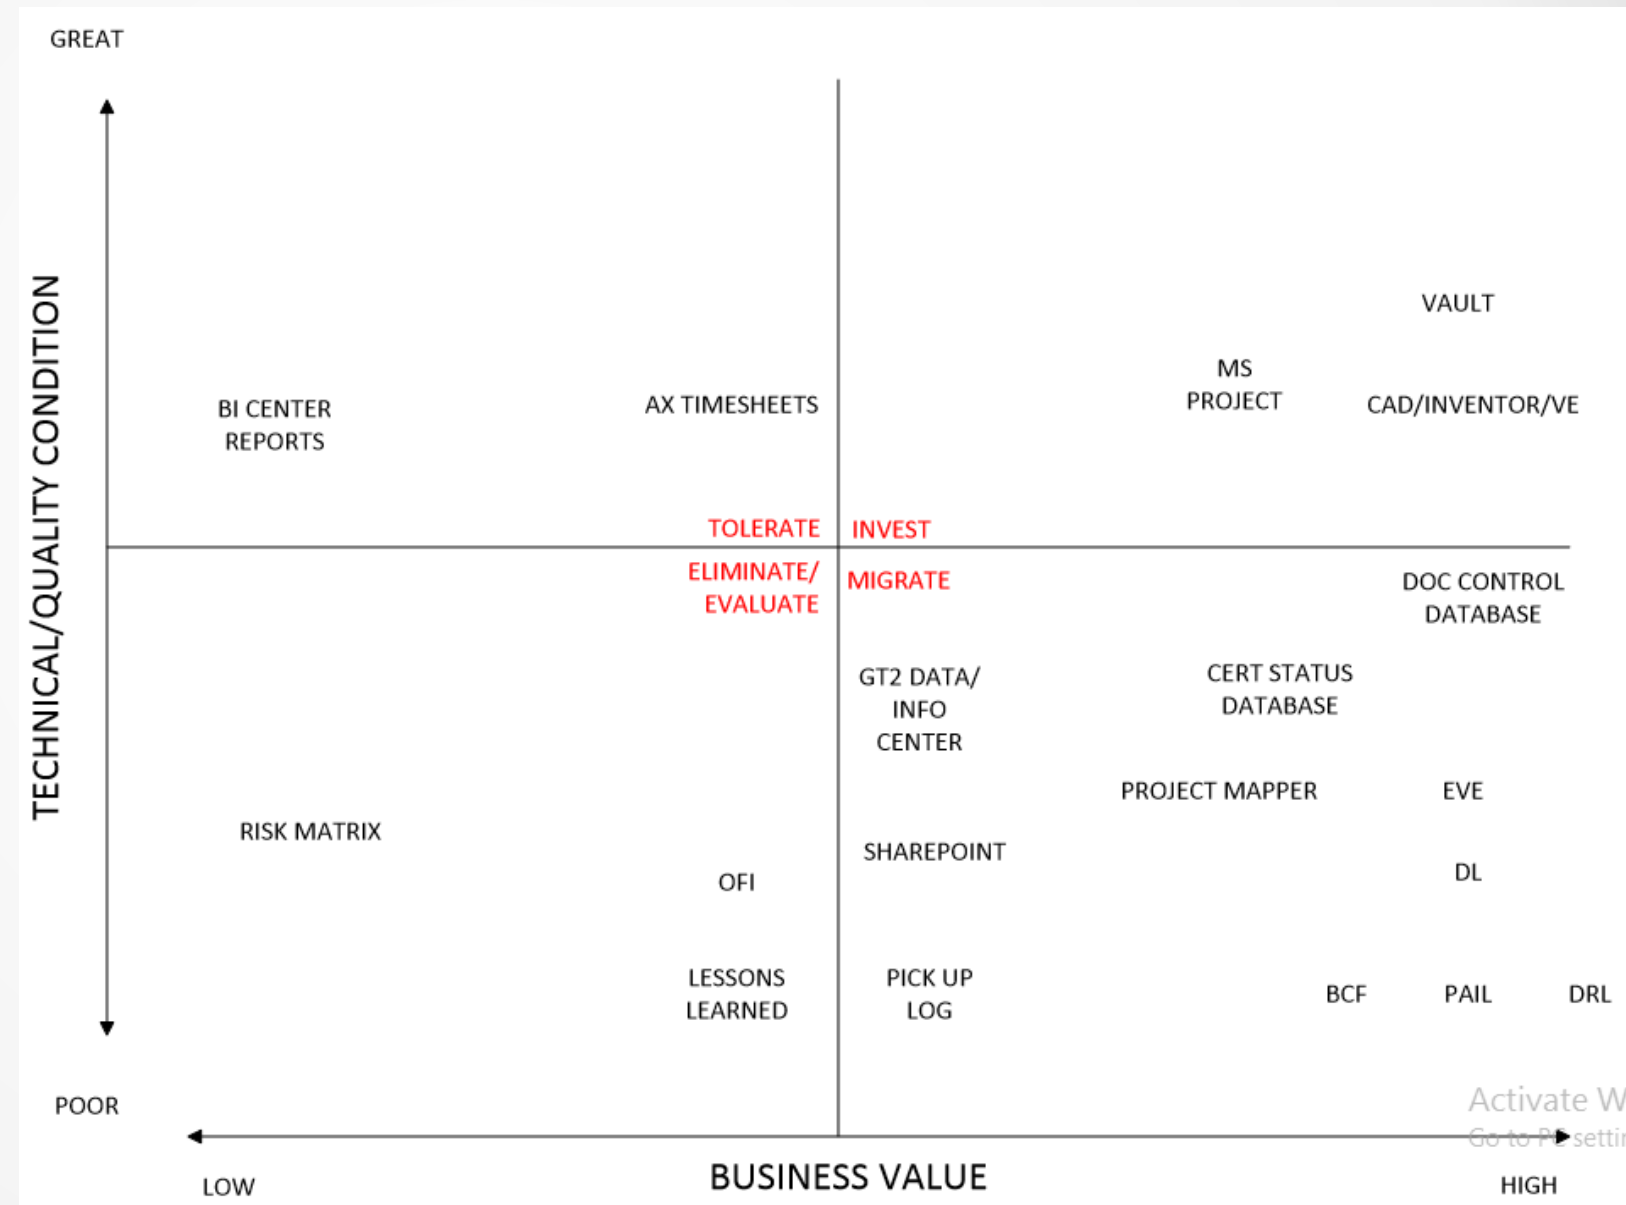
GREAT

TECHNICAL/QUALITY CONDITION

VAULT

MS PROJECT

CAD/INVENTOR/VE

BI CENTER REPORTS

AX TIMESHEETS

TOLERATE

INVEST

ELIMINATE/ EVALUATE

MIGRATE

DOC CONTROL DATABASE

GT2 DATA/ INFO CENTER

CERT STATUS DATABASE

PROJECT MAPPER

EVE

RISK MATRIX

SHAREPOINT

OFI

DL

LESSONS LEARNED

PICK UP LOG

BCF

PAIL

DRL

POOR

Activate W
Go to PC settin

LOW

BUSINESS VALUE

HIGH